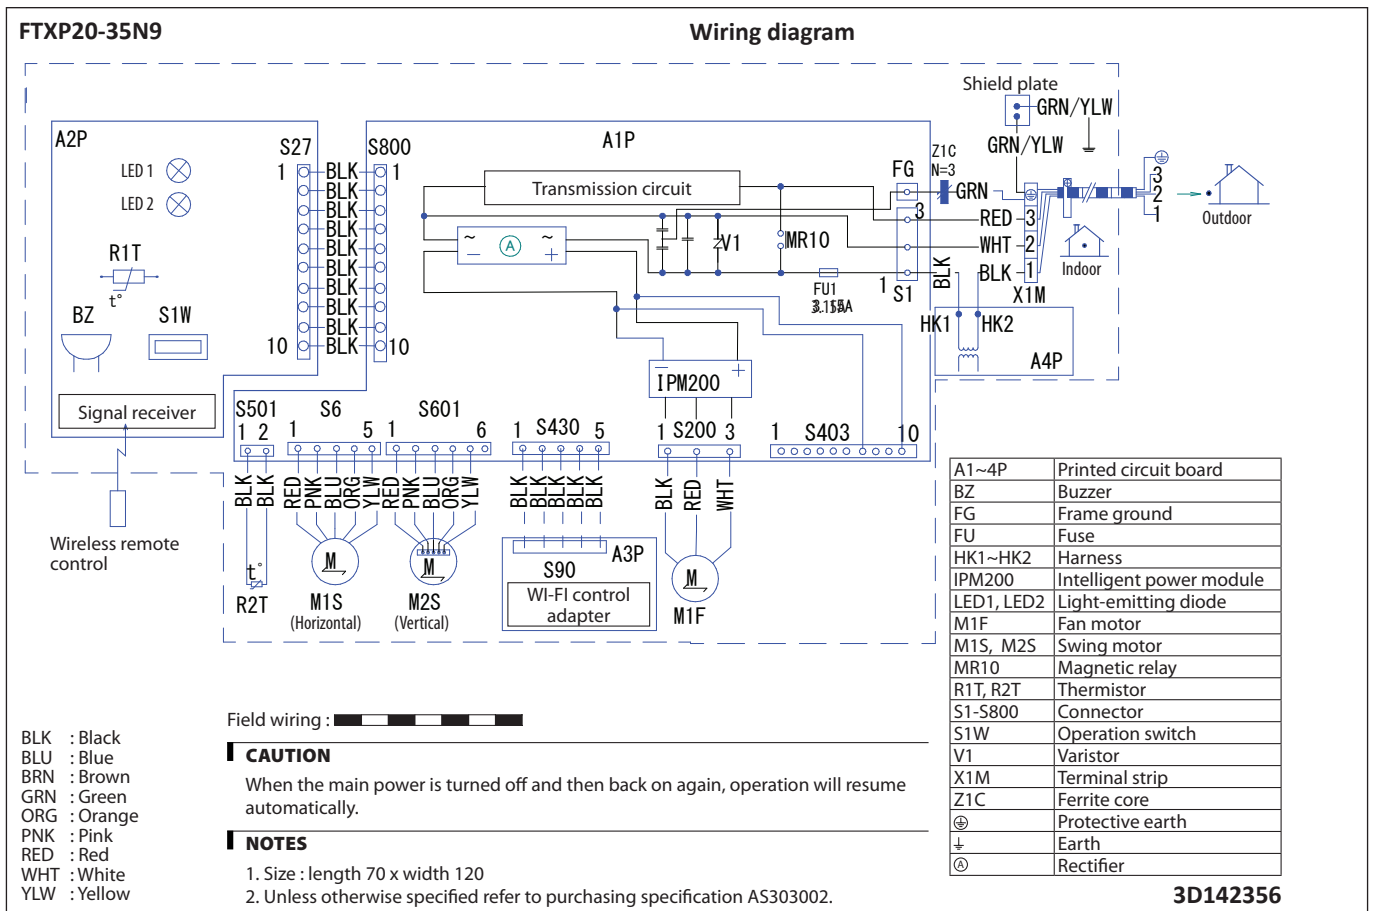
FTXP20-35N9

Wiring diagram

Shield plate
GRN/YLW
GRN/YLW

A2P
LED 1
LED 2
R1T
t°
BZ
S1W
Signal receiver

S27
1
10
BLK
BLK
BLK
BLK
BLK
BLK
BLK
BLK
BLK
BLK
S800
1
10

A1P
Transmission circuit
~ ~
A
V1
MR10
FU1
3.15A
FG
Z1C
N=3
GRN
3
RED
3
WHT
2
BLK
1
1
S1
BLK
X1M
Indoor
Outdoor
3
2
1
HK1
HK2
A4P
IPM200

S501
1 2
S6
1 5
S601
1 6
S430
1 5
S200
1 3
S403
1 10

BLK BLK
RED PNK BLU ORG YLW
RED PNK BLU ORG YLW
BLK BLK BLK BLK BLK
BLK RED WHT

t°
R2T
M
M1S
(Horizontal)
M
M2S
(Vertical)
S90
A3P
WI-FI control adapter
M
M1F

Wireless remote control

| A1~4P | Printed circuit board |
|---|---|
| BZ | Buzzer |
| FG | Frame ground |
| FU | Fuse |
| HK1~HK2 | Harness |
| IPM200 | Intelligent power module |
| LED1, LED2 | Light-emitting diode |
| M1F | Fan motor |
| M1S, M2S | Swing motor |
| MR10 | Magnetic relay |
| R1T, R2T | Thermistor |
| S1-S800 | Connector |
| S1W | Operation switch |
| V1 | Varistor |
| X1M | Terminal strip |
| Z1C | Ferrite core |
| ⊕ | Protective earth |
| ⏚ | Earth |
| Ⓐ | Rectifier |

Field wiring :

BLK : Black
BLU : Blue
BRN : Brown
GRN : Green
ORG : Orange
PNK : Pink
RED : Red
WHT : White
YLW : Yellow

CAUTION
When the main power is turned off and then back on again, operation will resume automatically.

NOTES
1. Size : length 70 x width 120
2. Unless otherwise specified refer to purchasing specification AS303002.

3D142356